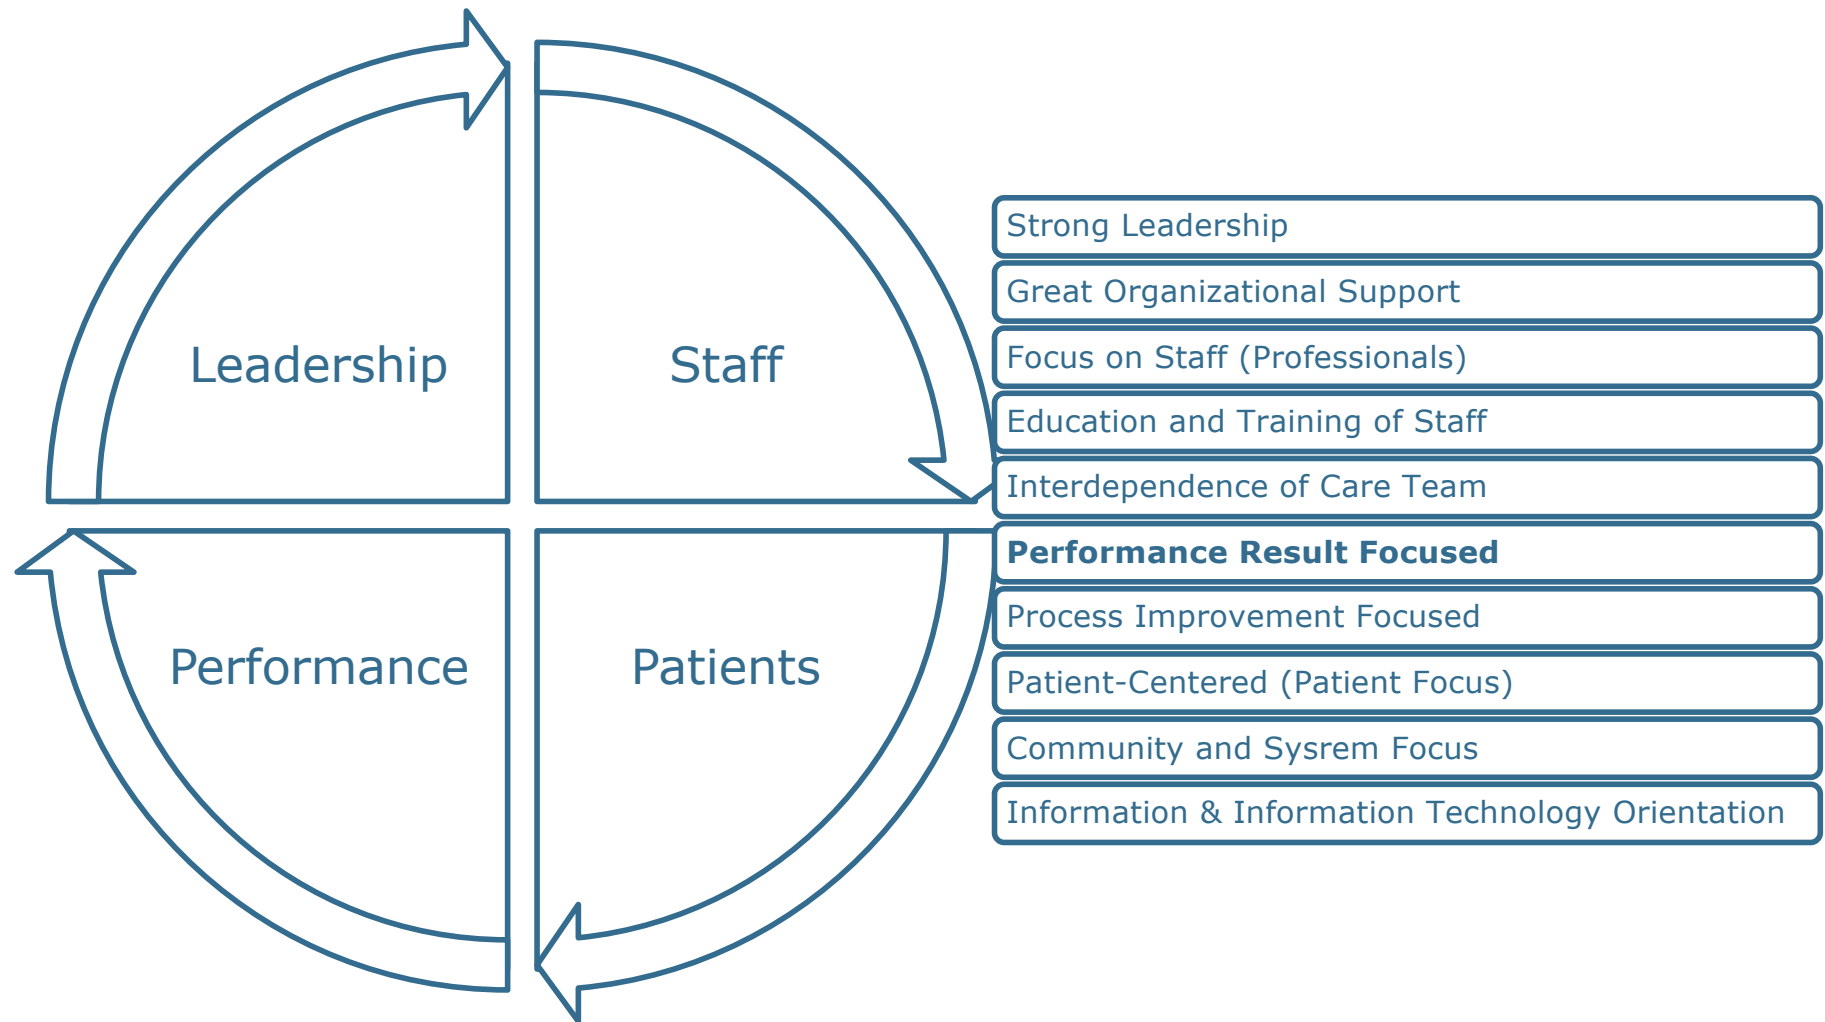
Leadership

Staff

Performance

Patients

Strong Leadership

Great Organizational Support

Focus on Staff (Professionals)

Education and Training of Staff

Interdependence of Care Team

**Performance Result Focused**

Process Improvement Focused

Patient-Centered (Patient Focus)

Community and Sysrem Focus

Information & Information Technology Orientation